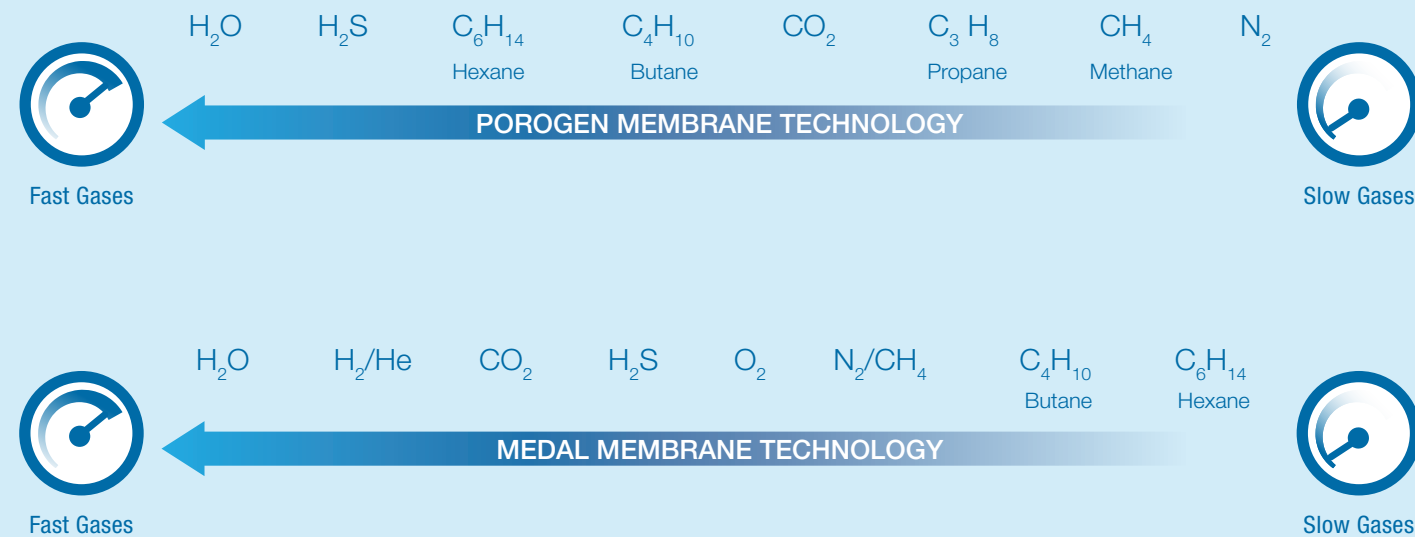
$H_2O$ $H_2S$ $C_6H_{14}$ Hexane $C_4H_{10}$ Butane $CO_2$ $C_3H_8$ Propane $CH_4$ Methane $N_2$

Fast Gases

POROGEN MEMBRANE TECHNOLOGY

Slow Gases

$H_2O$ $H_2/He$ $CO_2$ $H_2S$ $O_2$ $N_2/CH_4$ $C_4H_{10}$ Butane $C_6H_{14}$ Hexane

Fast Gases

MEDAL MEMBRANE TECHNOLOGY

Slow Gases